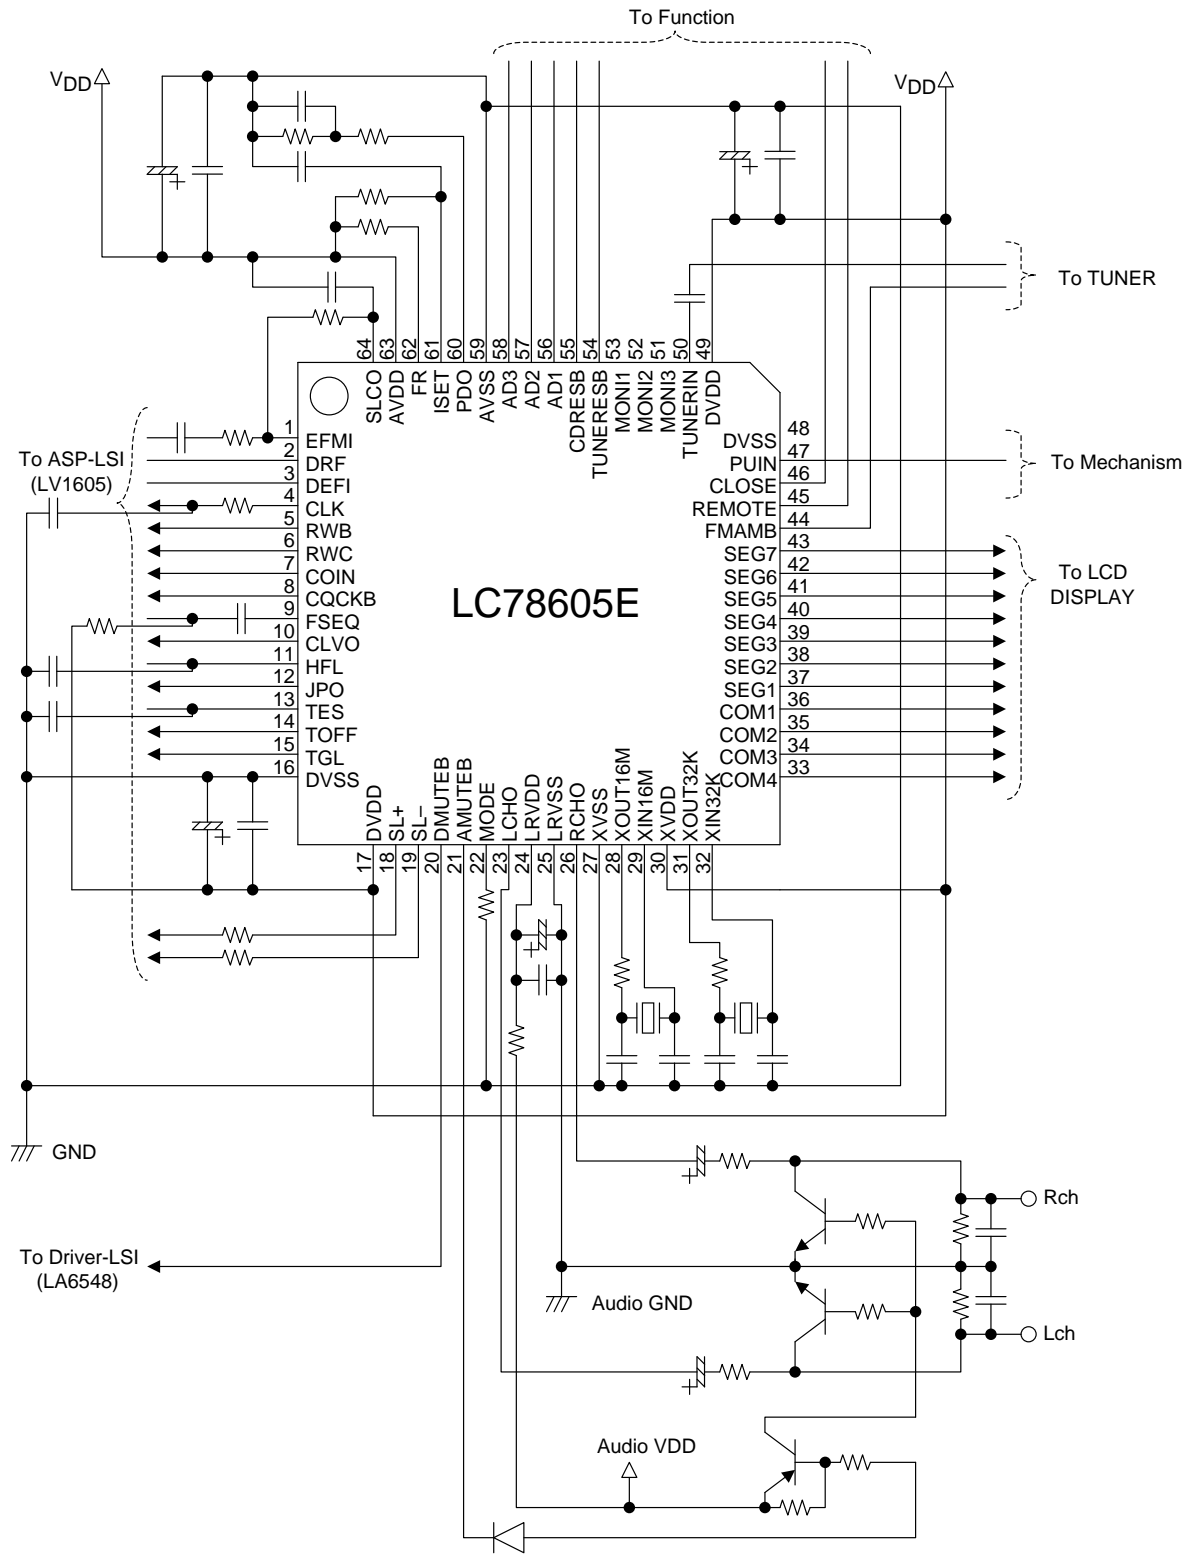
To Function

$V_{DD}$

$V_{DD}$

To TUNER

64 63 62 61 60 59 58 57 56 55 54 53 52 51 50 49

SLCO AVDD FR ISET PDO AVSS AD3 AD2 AD1 CDRESB TUNERESB MONI1 MONI2 MONI3 TUNERIN DVDD

To ASP-LSI (LV1605)

1 EFMI
2 DRF
3 DEFI
4 CLK
5 RWB
6 RWC
7 COIN
8 CQCKB
9 FSEQ
10 CLVO
11 HFL
12 JPO
13 TES
14 TOFF
15 TGL
16 DVSS

LC78605E

DVSS 48
PUIN 47
CLOSE 46
REMOTE 45
FMAMB 44
SEG7 43
SEG6 42
SEG5 41
SEG4 40
SEG3 39
SEG2 38
SEG1 37
COM1 36
COM2 35
COM3 34
COM4 33

To Mechanism

To LCD DISPLAY

DVDD SL+ SL– DMUTEB AMUTEB MODE LCHO LRVDD LRVSS RCHO XVSS XOUT16M XIN16M XVDD XOUT32K XIN32K

17 18 19 20 21 22 23 24 25 26 27 28 29 30 31 32

GND

To Driver-LSI (LA6548)

Audio GND

Rch

Lch

Audio VDD